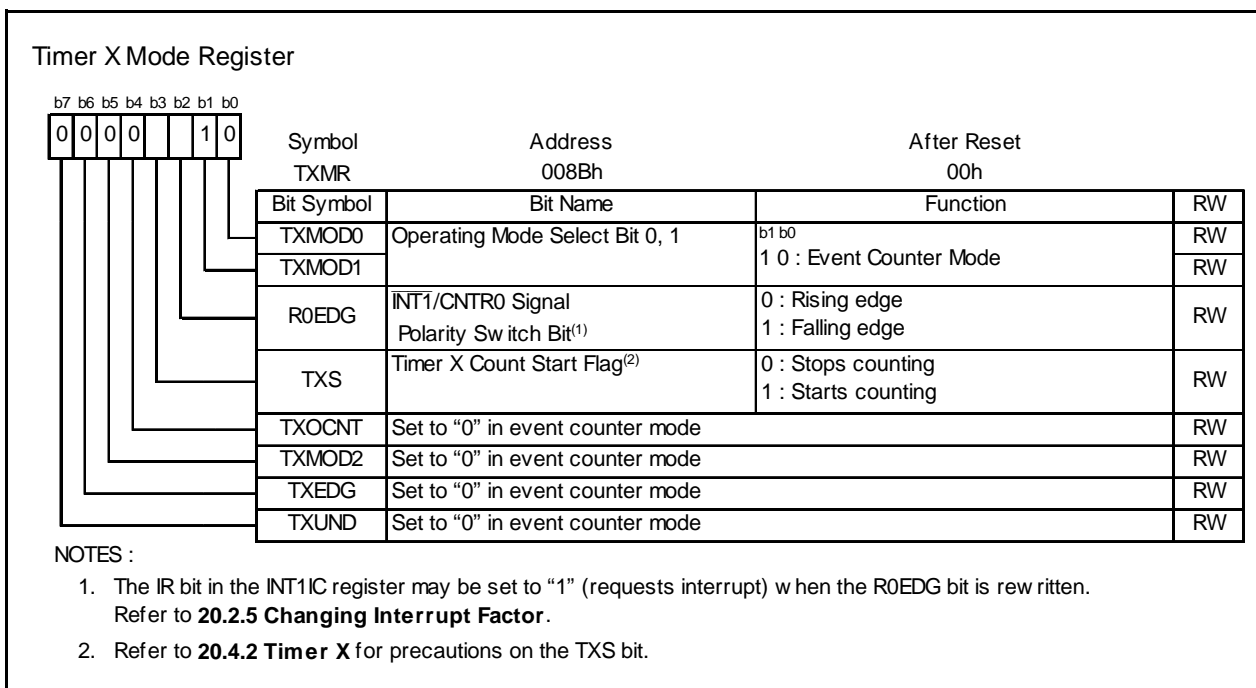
Timer X Mode Register

b7 b6 b5 b4 b3 b2 b1 b0
0 0 0 0 1 0

Symbol TXMR
Address 008Bh
After Reset 00h

| Bit Symbol | Bit Name | Function | RW |
|---|---|---|---|
| TXMOD0 | Operating Mode Select Bit 0, 1 | b1 b0<br>1 0 : Event Counter Mode | RW |
| TXMOD1 | | | RW |
| R0EDG | $\overline{INT1}$/CNTR0 Signal Polarity Switch Bit$^{(1)}$ | 0 : Rising edge<br>1 : Falling edge | RW |
| TXS | Timer X Count Start Flag$^{(2)}$ | 0 : Stops counting<br>1 : Starts counting | RW |
| TXOCNT | Set to "0" in event counter mode | | RW |
| TXMOD2 | Set to "0" in event counter mode | | RW |
| TXEDG | Set to "0" in event counter mode | | RW |
| TXUND | Set to "0" in event counter mode | | RW |

NOTES :
1. The IR bit in the INT1IC register may be set to "1" (requests interrupt) when the R0EDG bit is rewritten. Refer to 20.2.5 Changing Interrupt Factor.
2. Refer to 20.4.2 Timer X for precautions on the TXS bit.